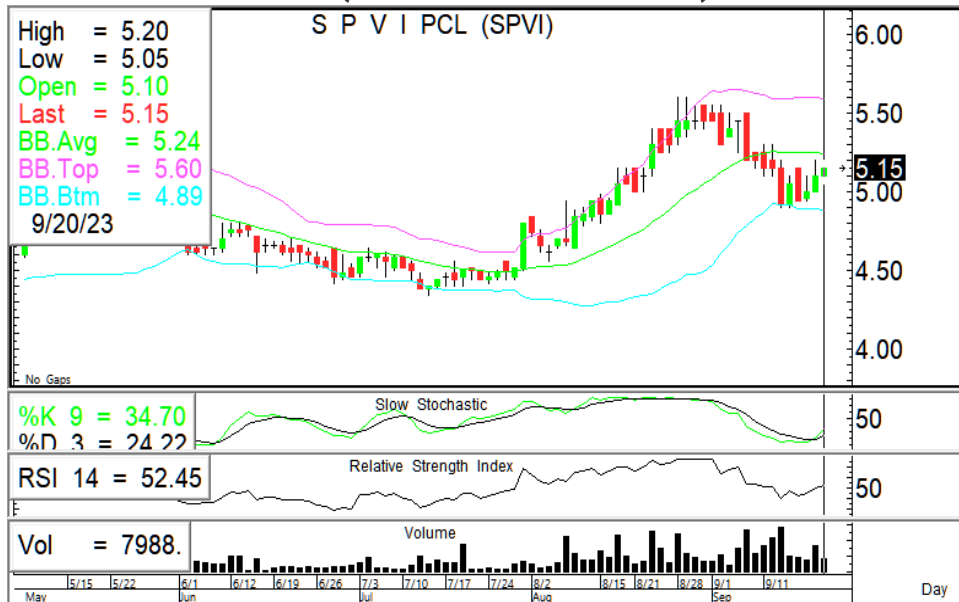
High = 5.20
Low = 5.05
Open = 5.10
Last = 5.15
BB.Avg = 5.24
BB.Top = 5.60
BB.Btm = 4.89
9/20/23

S P V I PCL (SPVI)

6.00
5.50
5.15
5.00
4.50
4.00

No Gaps

%K 9 = 34.70
%D 3 = 24.22
Slow Stochastic
50

RSI 14 = 52.45
Relative Strength Index
50

Vol = 7988.
Volume

5/15 5/22 6/1 6/12 6/19 6/26 7/3 7/10 7/17 7/24 8/2 8/15 8/21 8/28 9/1 9/11
May Jun Jul Aug Sep
Day